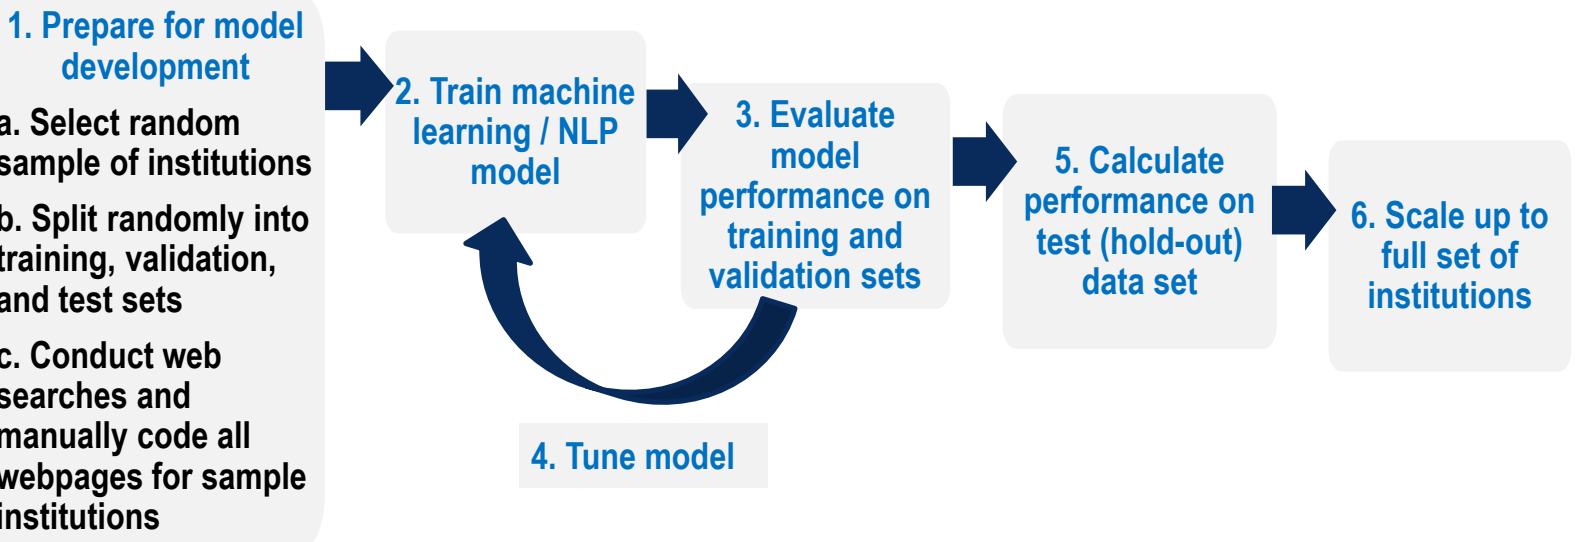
1. Prepare for model development

a. Select random sample of institutions

b. Split randomly into training, validation, and test sets

c. Conduct web searches and manually code all webpages for sample institutions

2. Train machine learning / NLP model

3. Evaluate model performance on training and validation sets

4. Tune model

5. Calculate performance on test (hold-out) data set

6. Scale up to full set of institutions